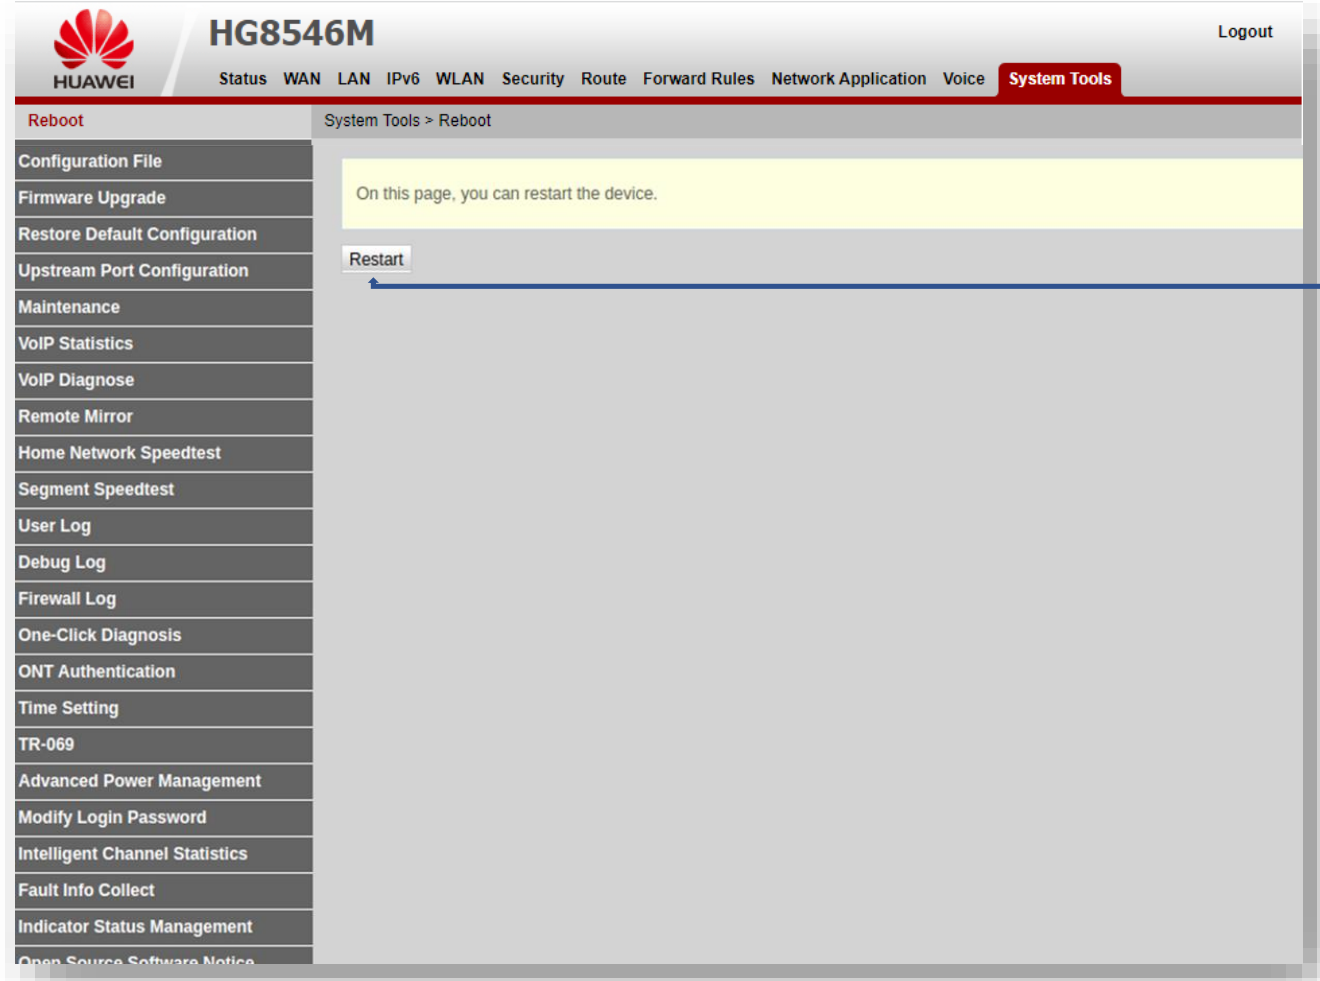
HUAWEI

HG8546M

Logout

Status WAN LAN IPv6 WLAN Security Route Forward Rules Network Application Voice System Tools

Reboot

System Tools > Reboot

Configuration File
Firmware Upgrade
Restore Default Configuration
Upstream Port Configuration
Maintenance
VoIP Statistics
VoIP Diagnose
Remote Mirror
Home Network Speedtest
Segment Speedtest
User Log
Debug Log
Firewall Log
One-Click Diagnosis
ONT Authentication
Time Setting
TR-069
Advanced Power Management
Modify Login Password
Intelligent Channel Statistics
Fault Info Collect
Indicator Status Management
Open Source Software Notice

On this page, you can restart the device.

Restart